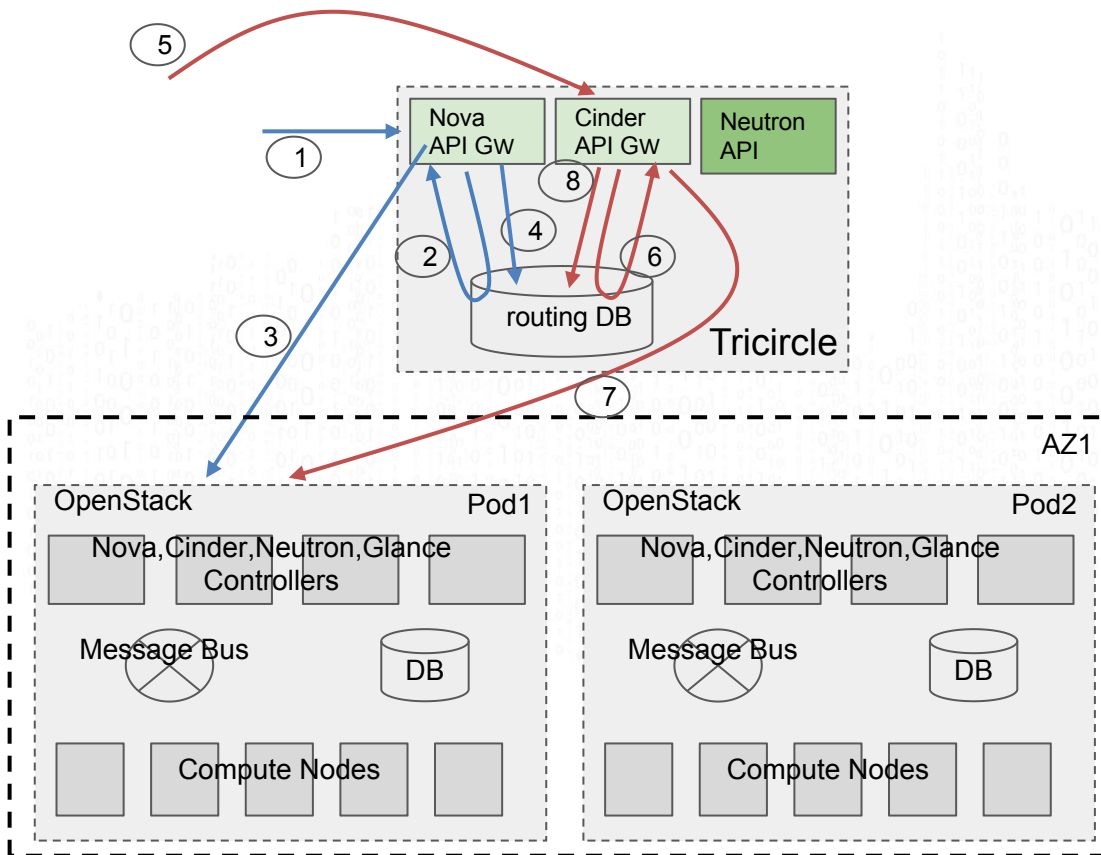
5

Nova API Gw

Cinder API Gw

Neutron API

1

8

4

2

6

routing DB

3

Tricircle

7

AZ1

OpenStack

Pod1

Nova,Cinder,Neutron,Glance Controllers

Message Bus

DB

Compute Nodes

OpenStack

Pod2

Nova,Cinder,Neutron,Glance Controllers

Message Bus

DB

Compute Nodes